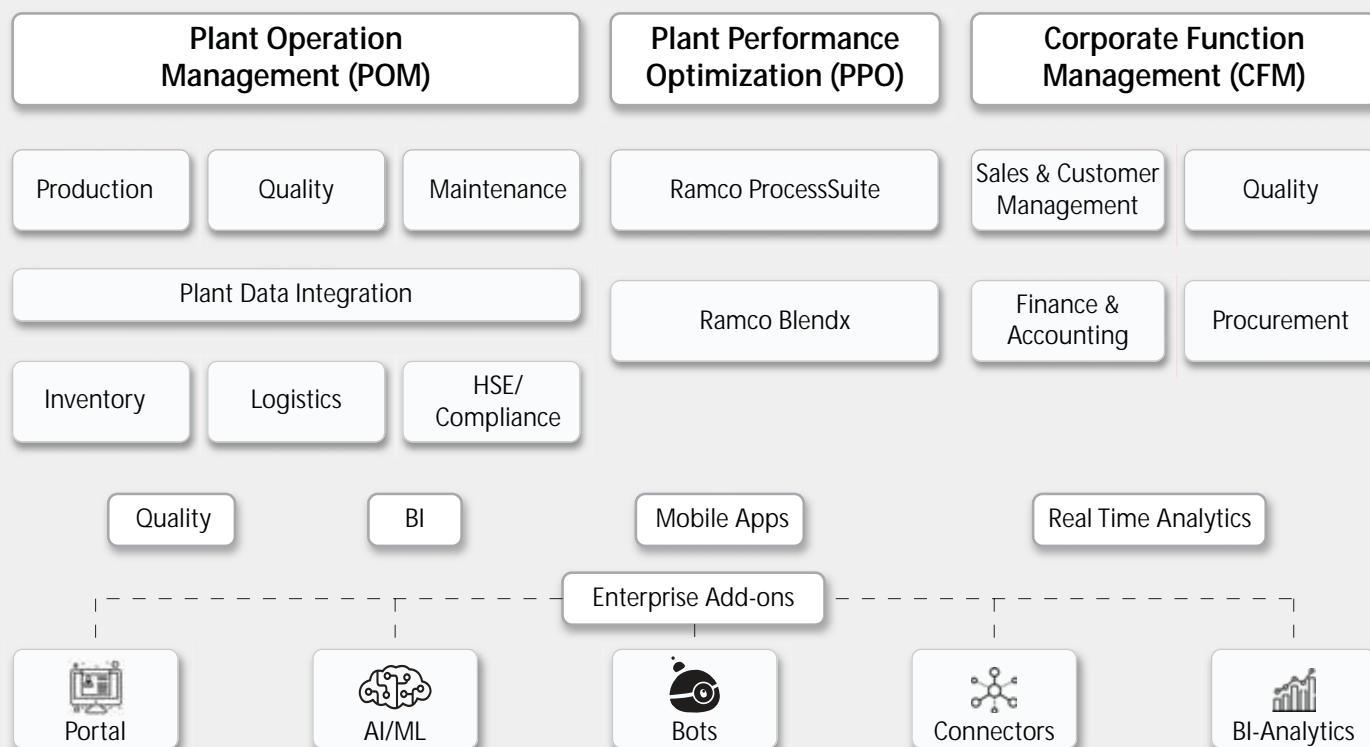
Plant Operation Management (POM)

Plant Performance Optimization (PPO)

Corporate Function Management (CFM)

Production

Quality

Maintenance

Plant Data Integration

Inventory

Logistics

HSE/ Compliance

Ramco ProcessSuite

Ramco Blendx

Sales & Customer Management

Quality

Finance & Accounting

Procurement

Quality

BI

Mobile Apps

Real Time Analytics

Enterprise Add-ons

Portal

AI/ML

Bots

Connectors

BI-Analytics